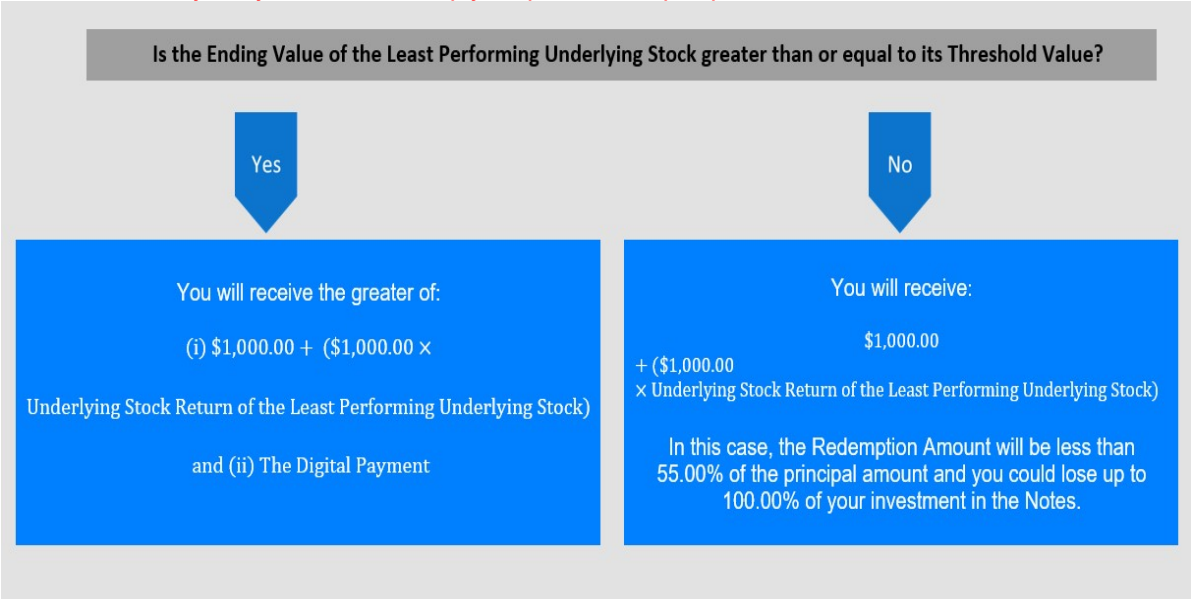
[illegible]

Is the Ending Value of the Least Performing Underlying Stock greater than or equal to its Threshold Value?

Yes

No

You will receive the greater of:

(i) \$1,000.00 + (\$1,000.00 × Underlying Stock Return of the Least Performing Underlying Stock)

and (ii) The Digital Payment

You will receive:

\$1,000.00 + (\$1,000.00 × Underlying Stock Return of the Least Performing Underlying Stock)

In this case, the Redemption Amount will be less than 55.00% of the principal amount and you could lose up to 100.00% of your investment in the Notes.